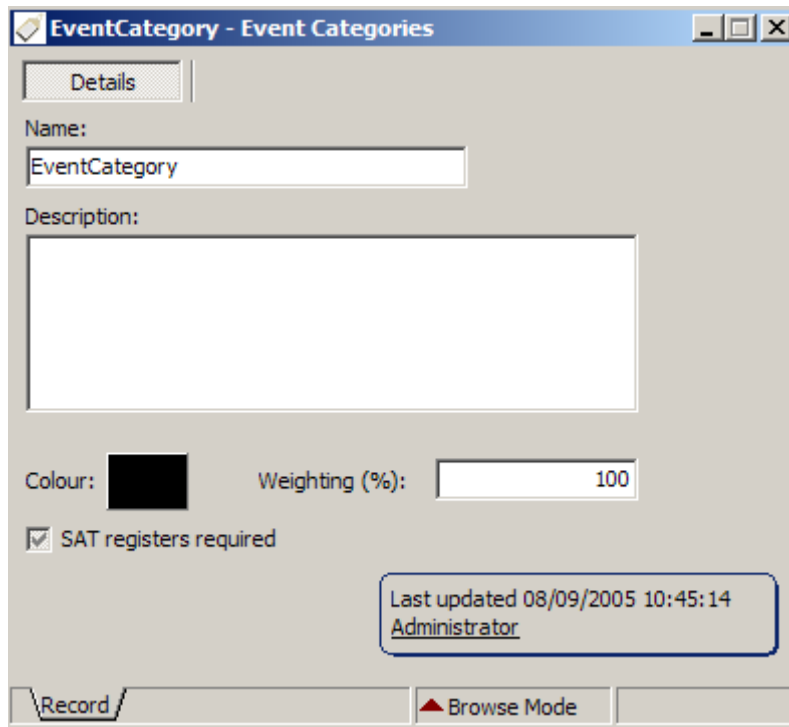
EventCategory - Event Categories

Details

Name:

EventCategory

Description:

Colour:

Weighting (%):

100

SAT registers required

Last updated 08/09/2005 10:45:14
Administrator

Record

Browse Mode